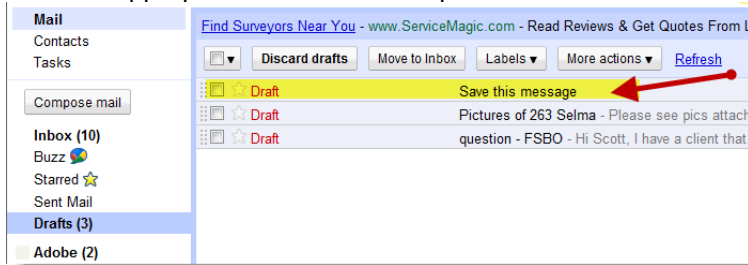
Mail
Contacts
Tasks

Compose mail

Inbox (10)
Buzz
Starred
Sent Mail
Drafts (3)

Adobe (2)

Find Surveyors Near You - www.ServiceMagic.com - Read Reviews & Get Quotes From L

Discard drafts | Move to Inbox | Labels ▾ | More actions ▾ | Refresh

Draft Save this message
Draft Pictures of 263 Selma - Please see pics attach
Draft question - FSBO - Hi Scott, I have a client that